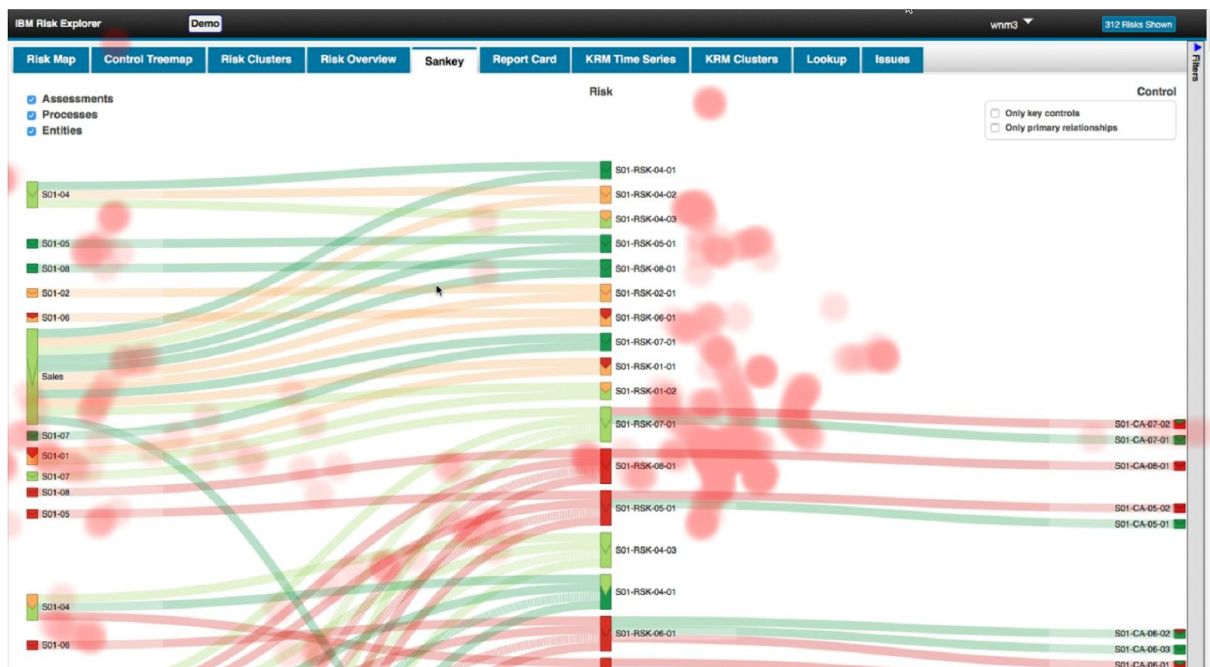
IBM Risk Explorer
Demo
wnm3
312 Risks Shown

Risk Map
Control Treemap
Risk Clusters
Risk Overview
Sankey
Report Card
KRM Time Series
KRM Clusters
Lookup
Issues

Filters

Assessments
Processes
Entities

Risk

Control

Only key controls
Only primary relationships

S01-04
S01-05
S01-08
S01-02
S01-06
Sales
S01-07
S01-01
S01-07
S01-08
S01-05
S01-04
S01-06

S01-RSK-04-01
S01-RSK-04-02
S01-RSK-04-03
S01-RSK-05-01
S01-RSK-08-01
S01-RSK-02-01
S01-RSK-06-01
S01-RSK-07-01
S01-RSK-01-01
S01-RSK-01-02
S01-RSK-07-01
S01-RSK-08-01
S01-RSK-05-01
S01-RSK-04-03
S01-RSK-04-01
S01-RSK-06-01

S01-CA-07-02
S01-CA-07-01
S01-CA-08-01
S01-CA-05-02
S01-CA-05-01
S01-CA-06-02
S01-CA-06-03
S01-CA-06-01